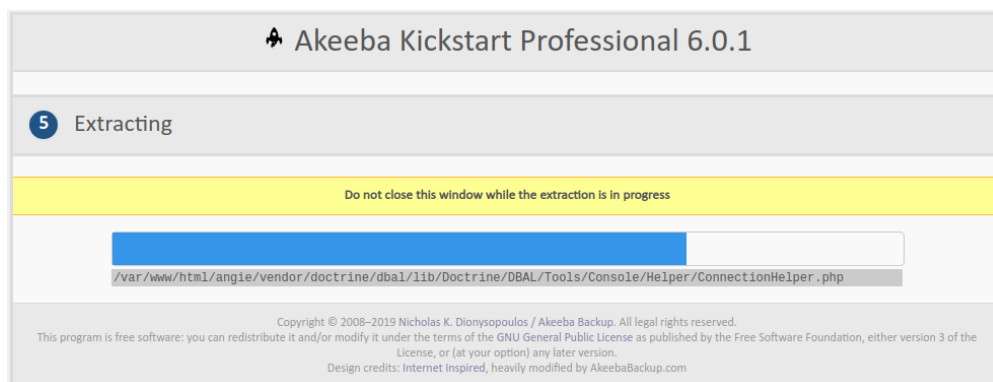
Akeeba Kickstart Professional 6.0.1

5 Extracting

Do not close this window while the extraction is in progress

/var/www/html/angie/vendor/doctrine/dbal/lib/Doctrine/DBAL/Tools/Console/Helper/ConnectionHelper.php

Copyright © 2008–2019 Nicholas K. Dionysopoulos / Akeeba Backup. All legal rights reserved.
This program is free software: you can redistribute it and/or modify it under the terms of the GNU General Public License as published by the Free Software Foundation, either version 3 of the License, or (at your option) any later version.
Design credits: Internet Inspired, heavily modified by AkeebaBackup.com